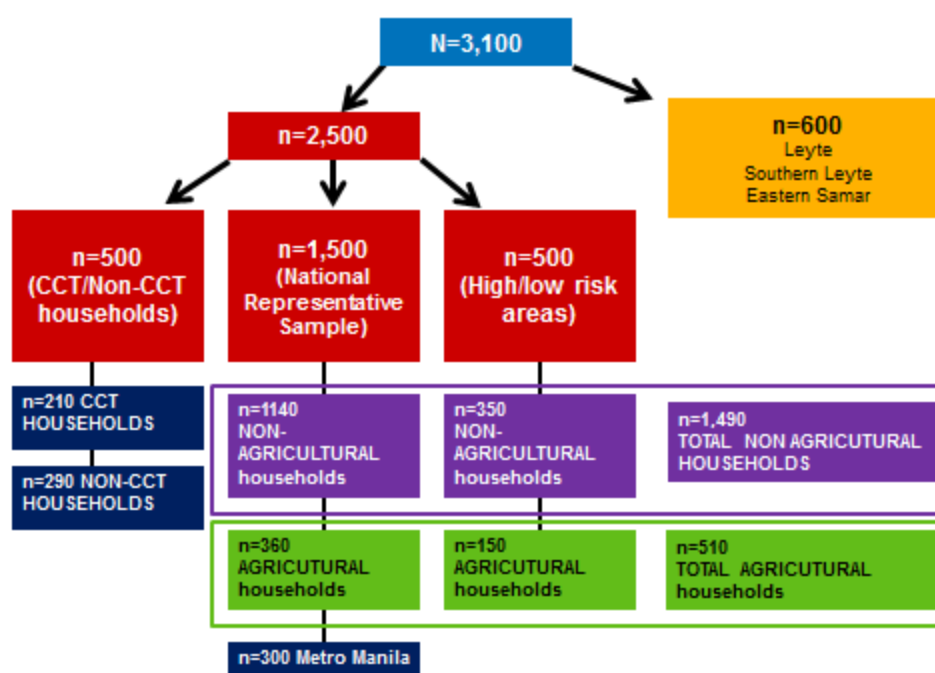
N=3,100

n=2,500

n=600
Leyte
Southern Leyte
Eastern Samar

n=500
(CCT/Non-CCT households)

n=1,500
(National Representative Sample)

n=500
(High/low risk areas)

n=210 CCT HOUSEHOLDS

n=290 NON-CCT HOUSEHOLDS

n=1140
NON-AGRICULTURAL households

n=350
NON-AGRICULTURAL households

n=1,490
TOTAL NON AGRICUTURAL HOUSEHOLDS

n=360
AGRICUTURAL households

n=150
AGRICUTURAL households

n=510
TOTAL AGRICUTURAL households

n=300 Metro Manila